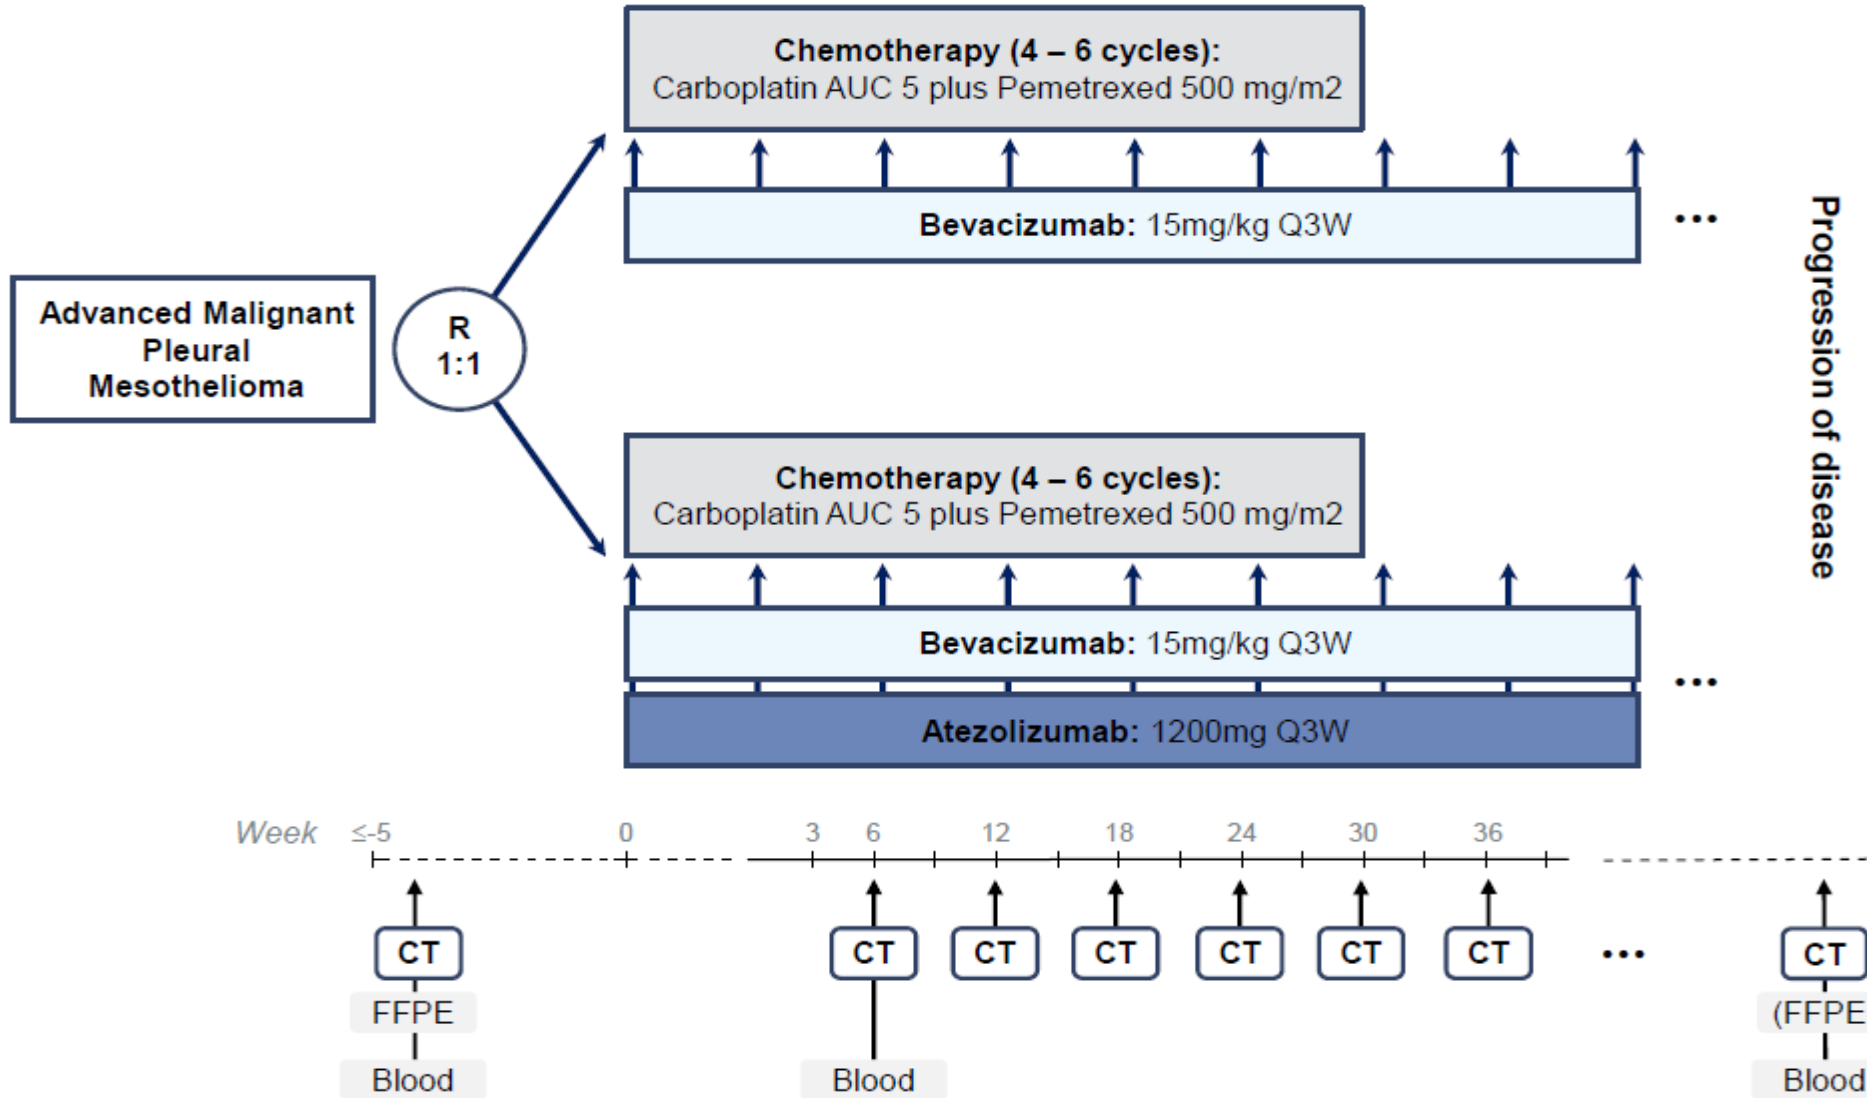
Chemotherapy (4 – 6 cycles):
Carboplatin AUC 5 plus Pemetrexed 500 mg/m2

Bevacizumab: 15mg/kg Q3W

...

Advanced Malignant Pleural Mesothelioma

R
1:1

Chemotherapy (4 – 6 cycles):
Carboplatin AUC 5 plus Pemetrexed 500 mg/m2

Bevacizumab: 15mg/kg Q3W

...

Atezolizumab: 1200mg Q3W

Progression of disease

Week ≤-5 0 3 6 12 18 24 30 36

CT
FFPE
Blood

CT
Blood

CT

CT

CT

CT

CT

...

CT
(FFPE
Blood